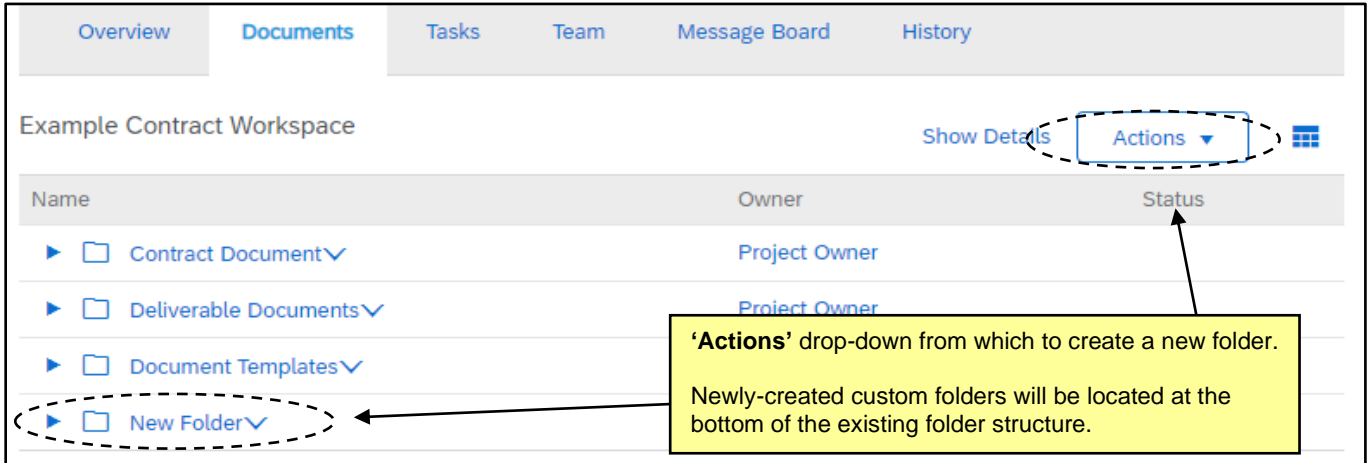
Overview Documents Tasks Team Message Board History

Example Contract Workspace

Show Details Actions ▼

| Name | Owner | Status |
|---|---|---|
| ▸ Contract Document | Project Owner | |
| ▸ Deliverable Documents | Project Owner | |
| ▸ Document Templates | | |
| ▸ New Folder | | |

**'Actions'** drop-down from which to create a new folder.

Newly-created custom folders will be located at the bottom of the existing folder structure.